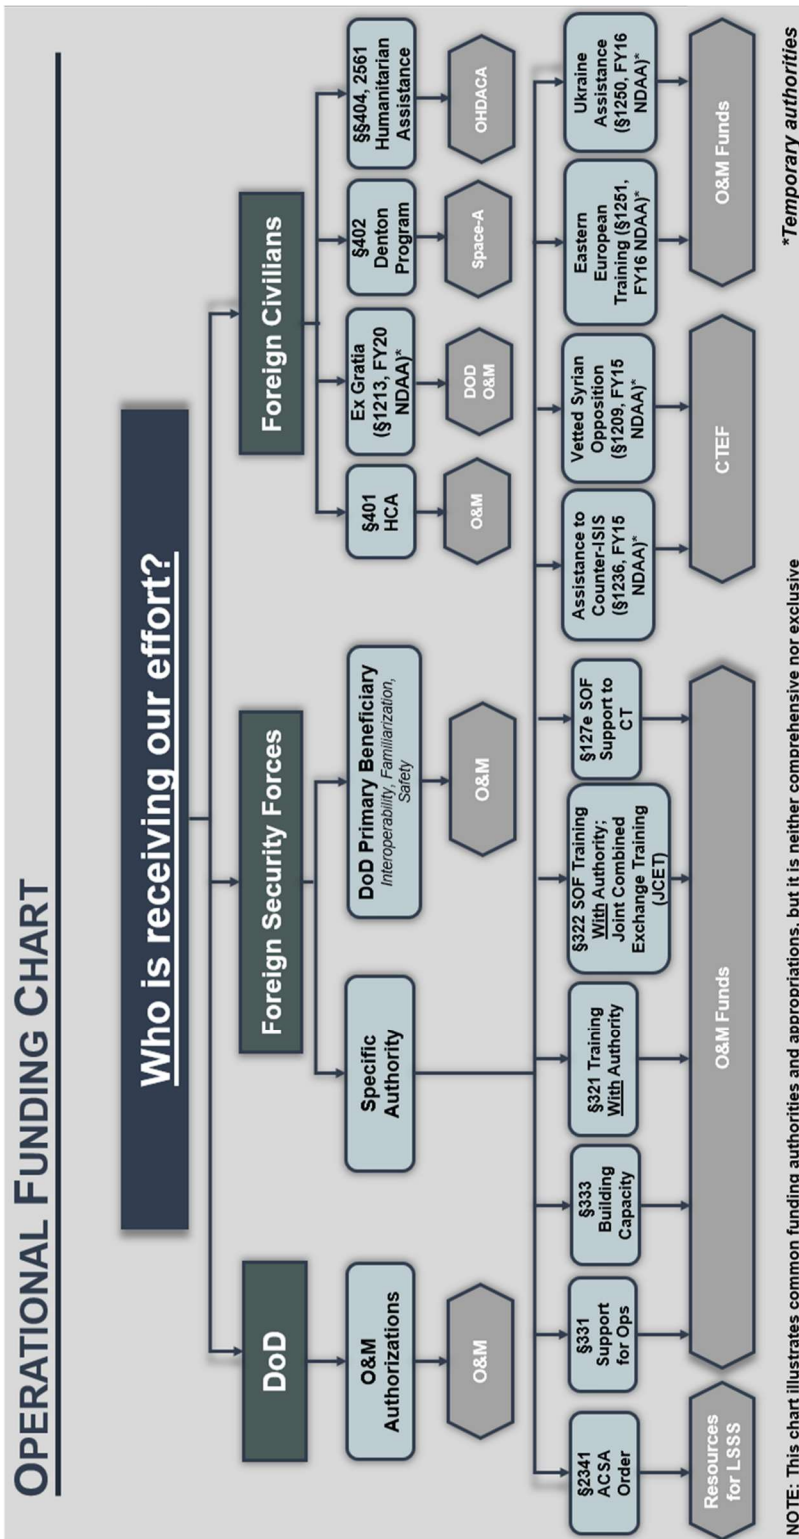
OPERATIONAL FUNDING CHART

Who is receiving our effort?

DoD

O&M Authorizations

O&M

Foreign Security Forces

Specific Authority

DoD Primary Beneficiary
Interoperability, Familiarization, Safety

O&M

Foreign Civilians

§401 HCA

O&M

Ex Gratia (§1213, FY20 NDAA)*

DOD O&M

§402 Denton Program

Space-A

§§404, 2561 Humanitarian Assistance

OHDACA

§2341 ACSA Order

Resources for LSSS

§331 Support for Ops

§333 Building Capacity

§321 Training With Authority

§322 SOF Training With Authority; Joint Combined Exchange Training (JCET)

§127e SOF Support to CT

O&M Funds

Assistance to Counter-ISIS (§1236, FY15 NDAA)*

Vetted Syrian Opposition (§1209, FY15 NDAA)*

CTEF

Eastern European Training (§1251, FY16 NDAA)*

Ukraine Assistance (§1250, FY16 NDAA)*

O&M Funds

NOTE: This chart illustrates common funding authorities and appropriations, but it is neither comprehensive nor exclusive

*Temporary authorities